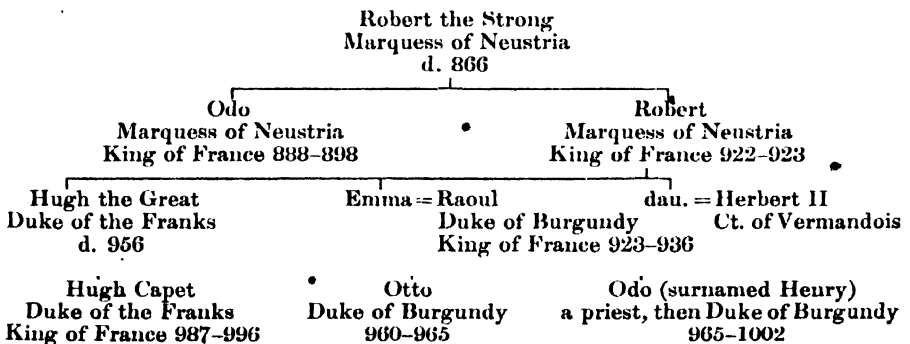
Robert the Strong
Marquess of Neustria
d. 866

Odo
Marquess of Neustria
King of France 888–898

Robert
Marquess of Neustria
King of France 922–923

Hugh the Great
Duke of the Franks
d. 956

Emma = Raoul
Duke of Burgundy
King of France 923–936

dau. = Herbert II
Ct. of Vermandois

Hugh Capet
Duke of the Franks
King of France 987–996

Otto
Duke of Burgundy
960–965

Odo (surnamed Henry)
a priest, then Duke of Burgundy
965–1002